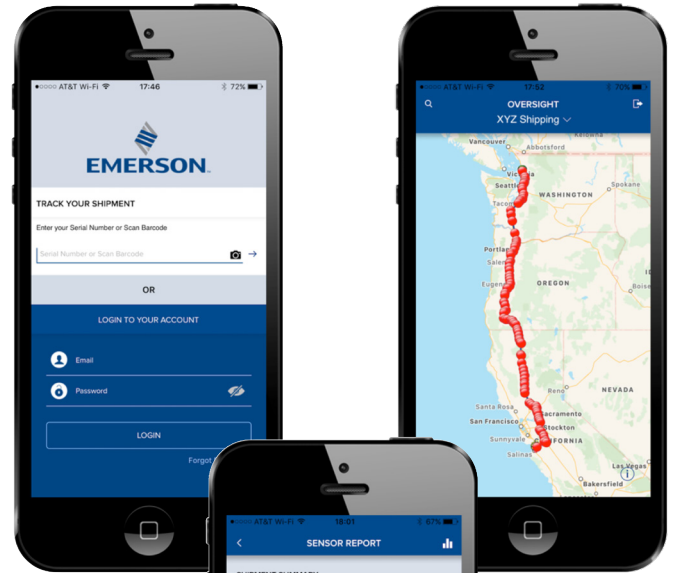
AT&T Wi-Fi 17:46 72%

EMERSON.

TRACK YOUR SHIPMENT

Enter your Serial Number or Scan Barcode

Serial Number or Scan Barcode

OR

LOGIN TO YOUR ACCOUNT

Email

Password

LOGIN

Forgot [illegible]

AT&T Wi-Fi 17:52 70%

OVERSIGHT

XYZ Shipping

Vancouver Abbotsford Kelowna Victoria Seattle Spokane Tacoma WASHINGTON Portland Salem Eugene OREGON NEVADA Reno Santa Rosa Sacramento San Francisco Stockton Sunnyvale CALIFORNIA Salinas Las Vegas Bakersfield

AT&T Wi-Fi 18:01 67%

SENSOR REPORT